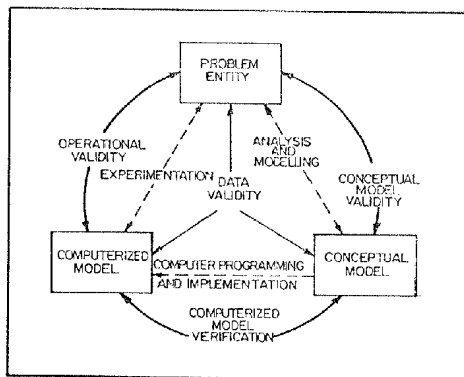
PROBLEM ENTITY

OPERATIONAL VALIDITY

EXPERIMENTATION

DATA VALIDITY

ANALYSIS AND MODELLING

CONCEPTUAL MODEL VALIDITY

COMPUTERIZED MODEL

COMPUTER PROGRAMMING AND IMPLEMENTATION

CONCEPTUAL MODEL

COMPUTERIZED MODEL VERIFICATION